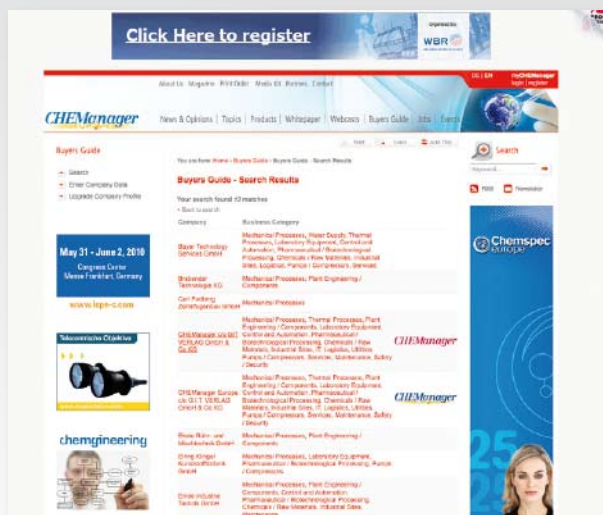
Click Here to register

organized by
WBR

About Us Magazine Print Order Media Kit Partners Contact

DE | EN MyCHEManager
login | register

CHEManager

News & Opinions | Topics | Products | Whitepaper | Webcasts | Buyers Guide | Jobs | Events

Buyers Guide

Search
Enter Company Data
Upgrade Company Profile

You are here: Home > Buyers Guide > Buyers Guide - Search Results

Buyers Guide - Search Results

Your search found 10 matches
‹ Back to search

| Company | Business Category |
|---|---|
| Bayer Technology Services GmbH | Mechanical Processes, Water Supply, Thermal Processes, Laboratory Equipment, Control and Automation, Pharmaceutical / Biotechnological Processing, Chemicals / Raw Materials, IT Logistics, Pumps / Compressors, Services |
| Brabender Technologie KG | Mechanical Processes, Plant Engineering / Components |
| Carl Padberg Zentrifugenbau GmbH | Mechanical Processes |
| CHEManager c/o GIT VERLAG GmbH & Co.KG | Mechanical Processes, Thermal Processes, Plant Engineering / Components, Laboratory Equipment, Control and Automation, Pharmaceutical / Biotechnological Processing, Chemicals / Raw Materials, Industrial Sites, IT Logistics, Utilities, Pumps / Compressors, Services, Maintenance, Safety / Security |
| CHEManager Europe c/o GIT VERLAG GmbH & Co KG | Mechanical Processes, Thermal Processes, Plant Engineering / Components, Laboratory Equipment, Control and Automation, Pharmaceutical / Biotechnological Processing, Chemicals / Raw Materials, Industrial Sites, IT Logistics, Utilities, Pumps / Compressors, Services, Maintenance, Safety / Security |
| Ekato Rühr- und Mischtechnik GmbH | Mechanical Processes, Plant Engineering / Components |
| Elring Klinger Kunststofftechnik GmbH | Mechanical Processes, Laboratory Equipment, Pharmaceutical / Biotechnological Processing, Pumps / Compressors |
| Emde Industrie Technik GmbH | Mechanical Processes, Plant Engineering / Components, Control and Automation, Pharmaceutical / Biotechnological Processing, Chemicals / Raw Materials, Industrial Sites, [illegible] |

CHEManager
CHEManager

Search

RSS Newsletter

May 31 - June 2, 2010
Congress Center
Messe Frankfurt, Germany
www.lope-c.com

Telecentrische Objektive

chemgineering

Chemspec Europe

25